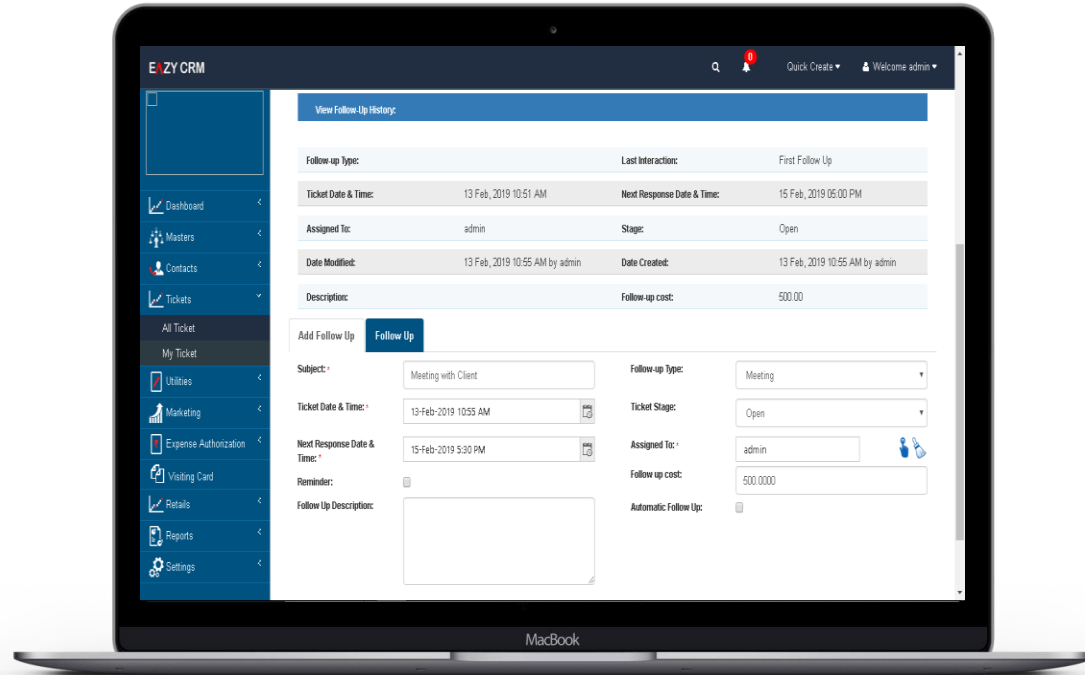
EAZY CRM

0

Quick Create ▾

Welcome admin ▾

Dashboard

Masters

Contacts

Tickets

All Ticket

My Ticket

Utilities

Marketing

Expense Authorization

Visiting Card

Retails

Reports

Settings

View Follow-Up History:

| Follow-up Type: | | Last Interaction: | First Follow Up |
|---|---|---|---|
| Ticket Date & Time: | 13 Feb, 2019 10:51 AM | Next Response Date & Time: | 15 Feb, 2019 05:00 PM |
| Assigned To: | admin | Stage: | Open |
| Date Modified: | 13 Feb, 2019 10:55 AM by admin | Date Created: | 13 Feb, 2019 10:55 AM by admin |
| Description: | | Follow-up cost: | 500.00 |

Add Follow Up

Follow Up

Subject: * Meeting with Client

Follow-up Type: Meeting

Ticket Date & Time: * 13-Feb-2019 10:55 AM

Ticket Stage: Open

Next Response Date & Time: * 15-Feb-2019 5:30 PM

Assigned To: * admin

Follow up cost: 500.0000

Reminder:

Follow Up Description:

Automatic Follow Up:

MacBook